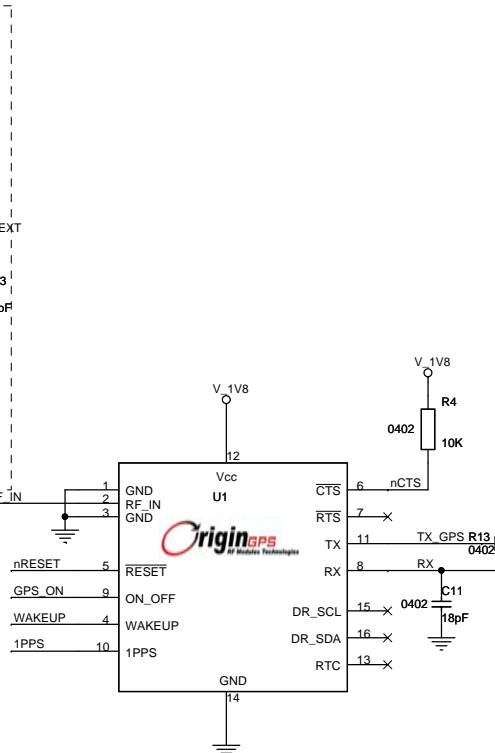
EXT

3

pF

F_IN

V_1V8

12

Vcc

U1

1 GND

2 RF_IN

3 GND

OriginGPS
RF Modules Technologies

nRESET 5 $\overline{RESET}$

GPS_ON 9 ON_OFF

WAKEUP 4 WAKEUP

1PPS 10 1PPS

GND

14

V_1V8

R4

0402

10K

$\overline{CTS}$ 6 nCTS

$\overline{RTS}$ 7

TX 11 TX_GPS R13

0402

RX 8 RX

C11

0402

18pF

DR_SCL 15

DR_SDA 16

RTC 13